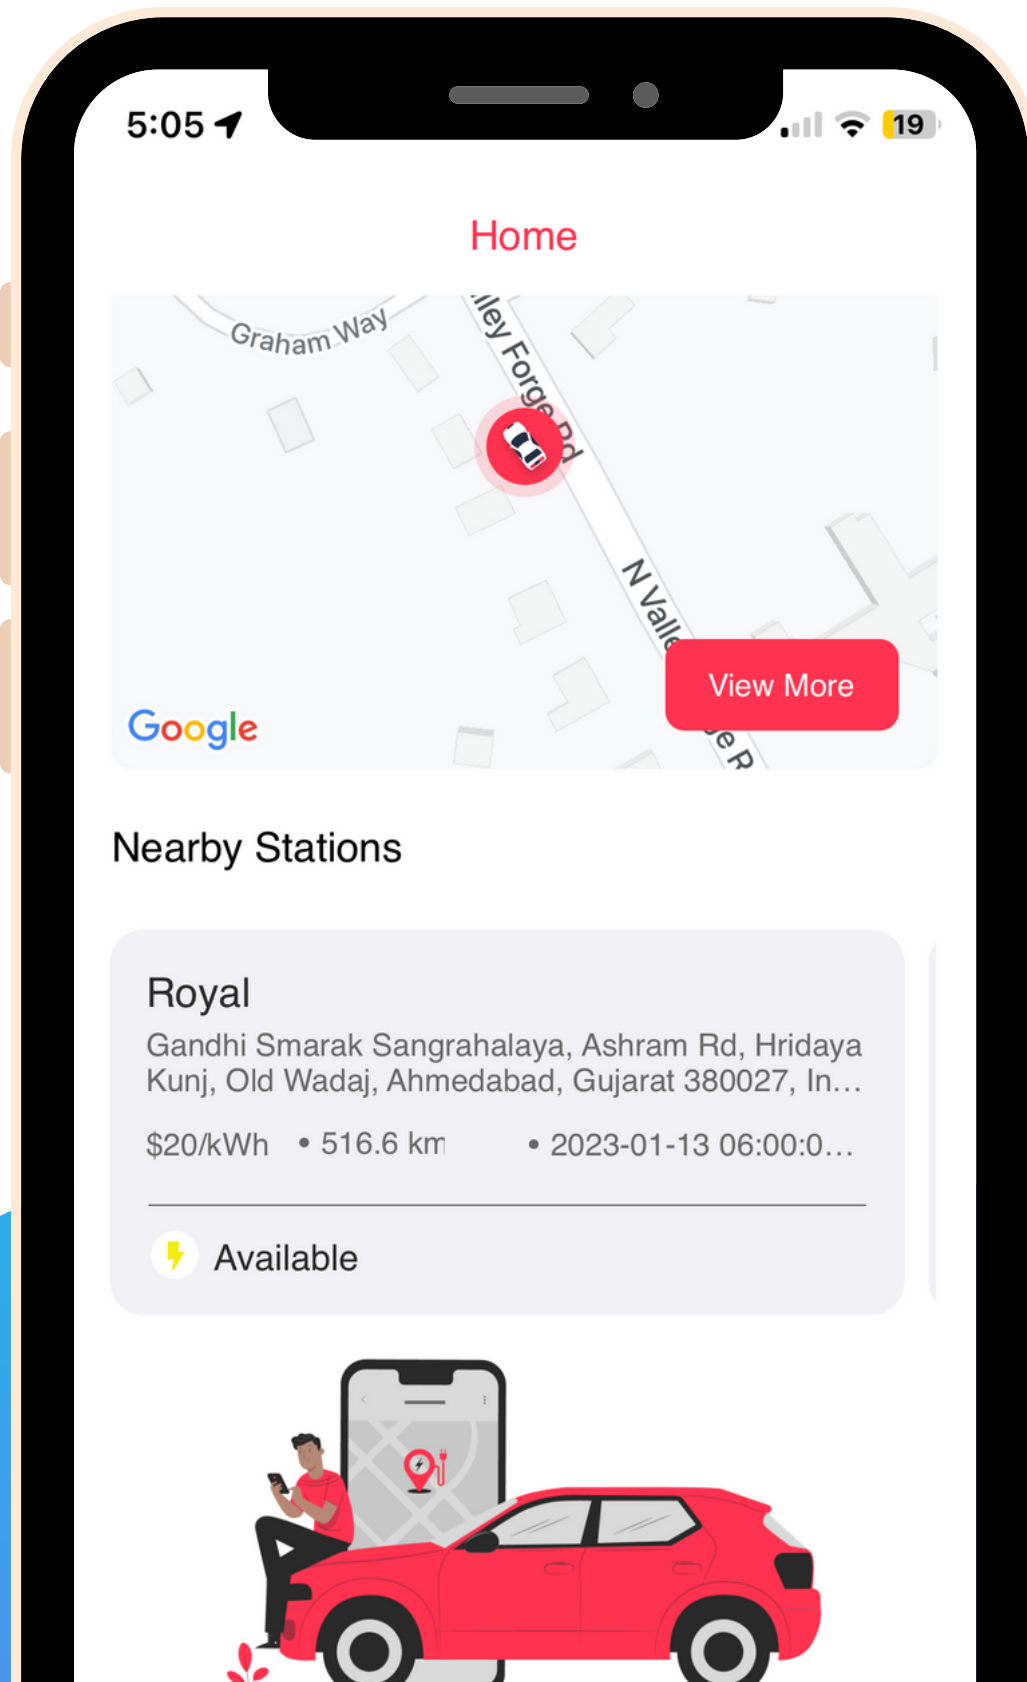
5:05

19

Home

Graham Way

lley Forge Rd

N Valle

e R

Google

View More

Nearby Stations

Royal

Gandhi Smarak Sangrahalaya, Ashram Rd, Hridaya Kunj, Old Wadaj, Ahmedabad, Gujarat 380027, In…

$20/kWh • 516.6 km • 2023-01-13 06:00:0…

Available